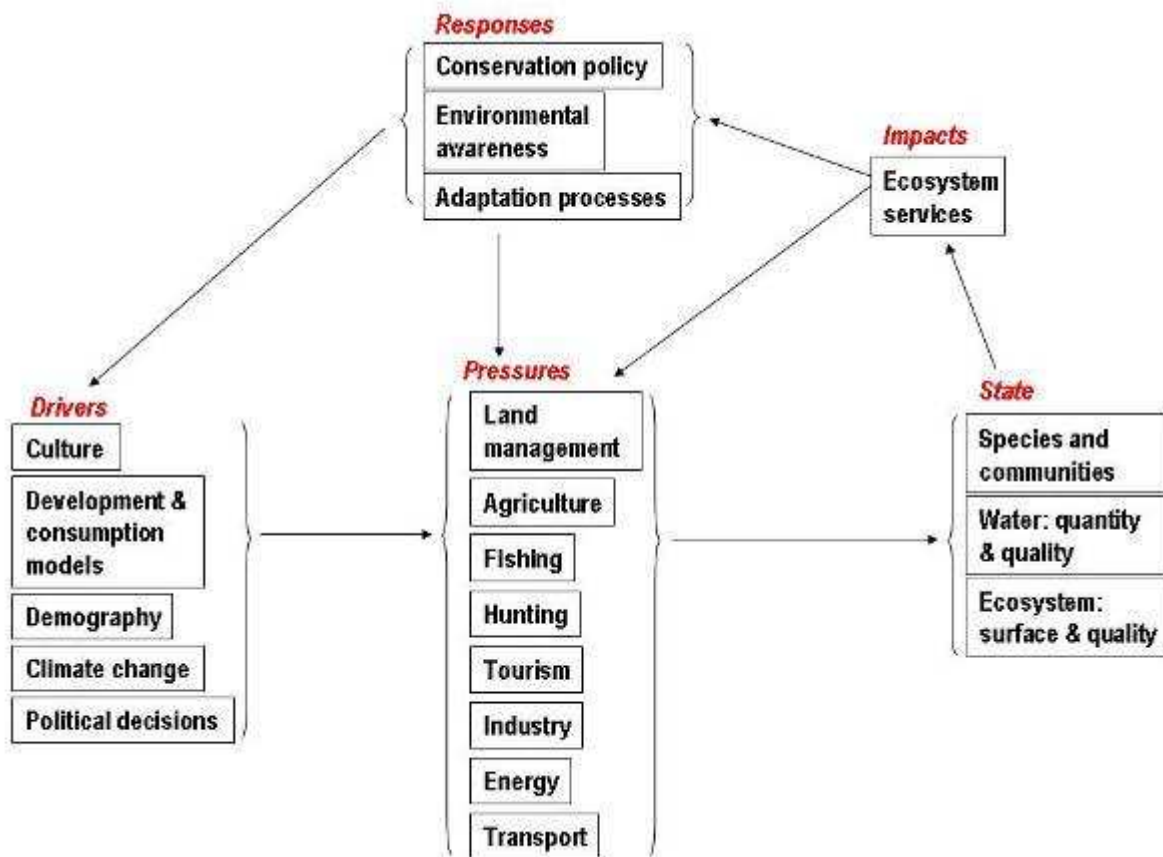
Responses
Conservation policy
Environmental awareness
Adaptation processes

Impacts
Ecosystem services

Drivers
Culture
Development & consumption models
Demography
Climate change
Political decisions

Pressures
Land management
Agriculture
Fishing
Hunting
Tourism
Industry
Energy
Transport

State
Species and communities
Water: quantity & quality
Ecosystem: surface & quality